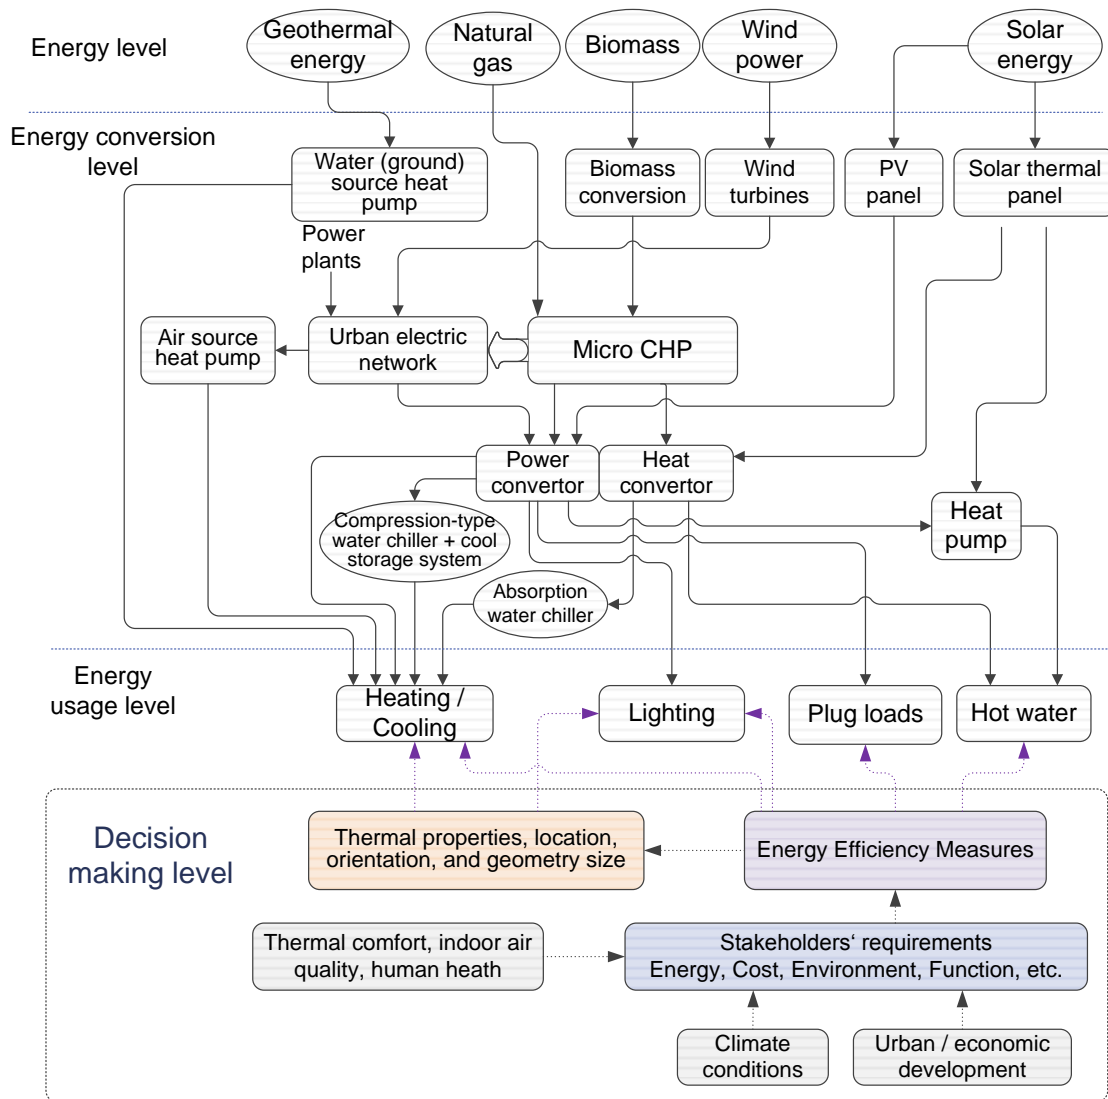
Energy level

Geothermal energy

Natural gas

Biomass

Wind power

Solar energy

Energy conversion level

Water (ground) source heat pump

Biomass conversion

Wind turbines

PV panel

Solar thermal panel

Power plants

Air source heat pump

Urban electric network

Micro CHP

Power convertor

Heat convertor

Compression-type water chiller + cool storage system

Heat pump

Absorption water chiller

Energy usage level

Heating / Cooling

Lighting

Plug loads

Hot water

Decision making level

Thermal properties, location, orientation, and geometry size

Energy Efficiency Measures

Thermal comfort, indoor air quality, human heath

Stakeholders‘ requirements Energy, Cost, Environment, Function, etc.

Climate conditions

Urban / economic development